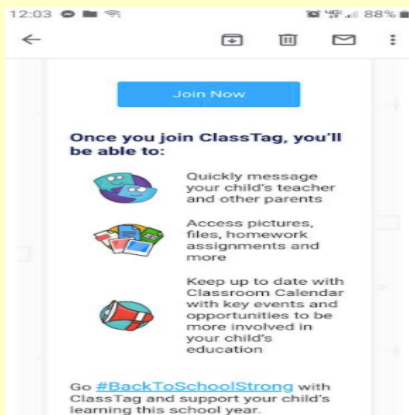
12:03

88%

Join Now

Once you join ClassTag, you'll be able to:

Quickly message your child's teacher and other parents

Access pictures, files, homework assignments and more

Keep up to date with Classroom Calendar with key events and opportunities to be more involved in your child's education

Go #BackToSchoolStrong with ClassTag and support your child's learning this school year.